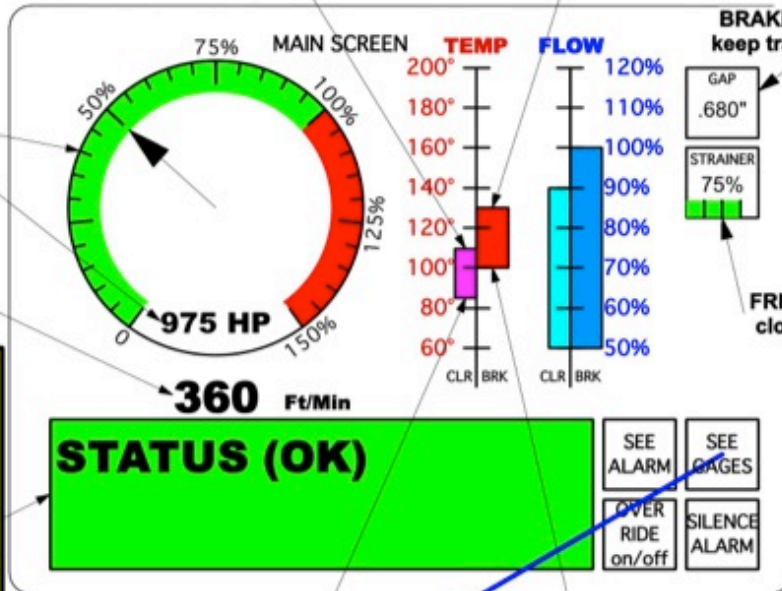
MAIN SCREEN

75%
50%
100%
125%
0
150%
975 HP

TEMP
200°
180°
160°
140°
120°
100°
80°
60°
CLR BRK

FLOW
120%
110%
100%
90%
80%
70%
60%
50%
CLR BRK

BRAK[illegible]
keep tr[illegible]

GAP
.680"

STRAINER
75%

FR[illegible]
clo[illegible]

360 Ft/Min

STATUS (OK)

SEE ALARM

SEE GAGES

OVER RIDE on/off

SILENCE ALARM